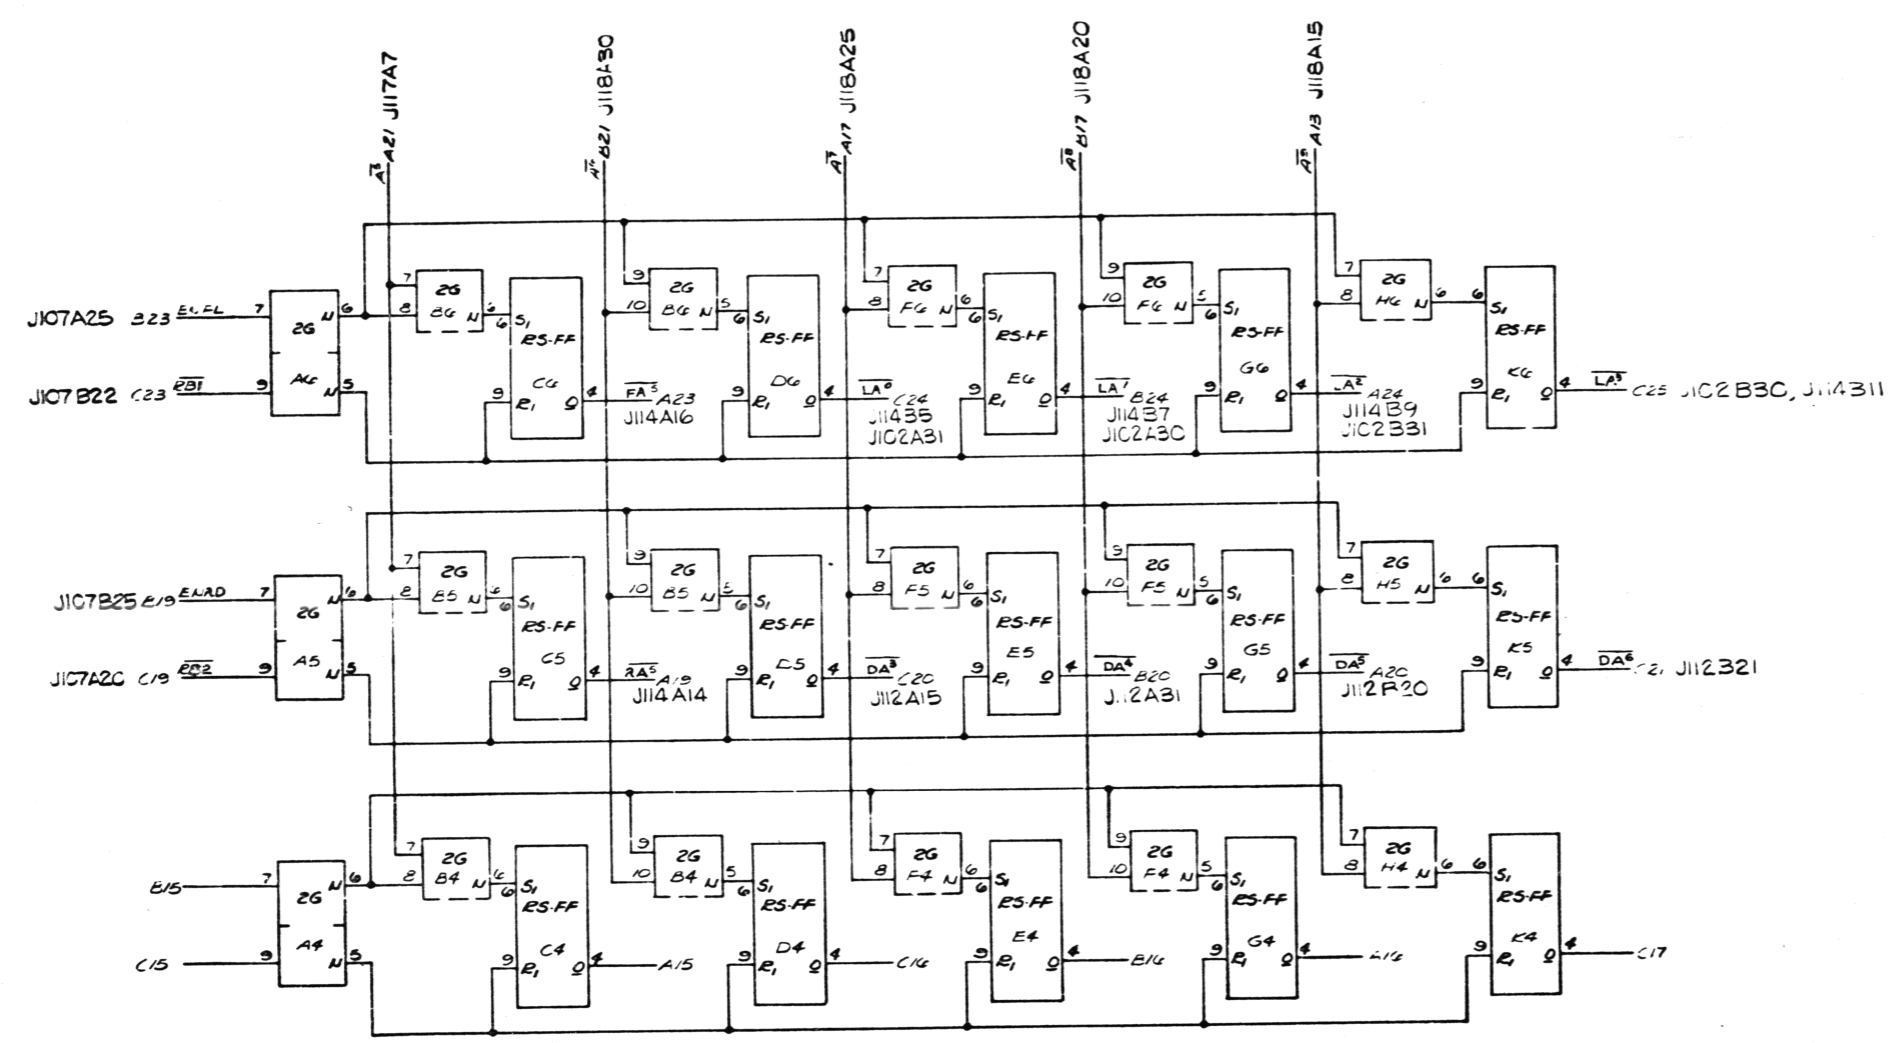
$\overline{A^3}$ A21 J117A7
$\overline{A^{11}}$ B21 J118A30
$\overline{A^3}$ A17 J118A25
$\overline{A^8}$ B17 J118A20
$\overline{A^5}$ A13 J118A15

J107A25 B23 $\overline{ENFL}$ 7 2G N 6 AG 9 5 N
J107B22 C23 $\overline{RB1}$

7 8 2G BG N 6 6 S1 RS-FF CG 9 R1 Q 4 $\overline{FA^5}$ A23 J114A16
9 10 2G BG N 5 6 S1 RS-FF DG 9 R1 Q 4 $\overline{LA^0}$ C24 J114B5 J102A31
7 8 2G FG N 6 6 S1 RS-FF EG 9 R1 Q 4 $\overline{LA^1}$ B24 J114B7 J102A30
9 10 2G FG N 5 6 S1 RS-FF GG 9 R1 Q 4 $\overline{LA^2}$ A24 J114B9 J102B31
7 8 2G HG N 6 6 S1 RS-FF KG 9 R1 Q 4 $\overline{LA^3}$ C25 J102B30, J114B11

J107B25 B19 $\overline{ENAD}$ 7 2G N 6 A5 9 5 N
J107A20 C19 $\overline{RB2}$

7 8 2G B5 N 6 6 S1 RS-FF C5 9 R1 Q 4 $\overline{RA^5}$ A19 J114A14
9 10 2G B5 N 5 6 S1 RS-FF D5 9 R1 Q 4 $\overline{DA^3}$ C20 J112A15
7 8 2G F5 N 6 6 S1 RS-FF E5 9 R1 Q 4 $\overline{DA^4}$ B20 J112A31
9 10 2G F5 N 5 6 S1 RS-FF G5 9 R1 Q 4 $\overline{DA^5}$ A20 J112B20
7 8 2G H5 N 6 6 S1 RS-FF K5 9 R1 Q 4 $\overline{DA^6}$ C21 J112B21

B15 7 2G N 6 A4 9 5 N C15

7 8 2G B4 N 6 6 S1 RS-FF C4 9 R1 Q 4 A15
9 10 2G B4 N 5 6 S1 RS-FF D4 9 R1 Q 4 C16
7 8 2G F4 N 6 6 S1 RS-FF E4 9 R1 Q 4 B16
9 10 2G F4 N 5 6 S1 RS-FF G4 9 R1 Q 4 A16
7 8 2G H4 N 6 6 S1 RS-FF K4 9 R1 Q 4 C17